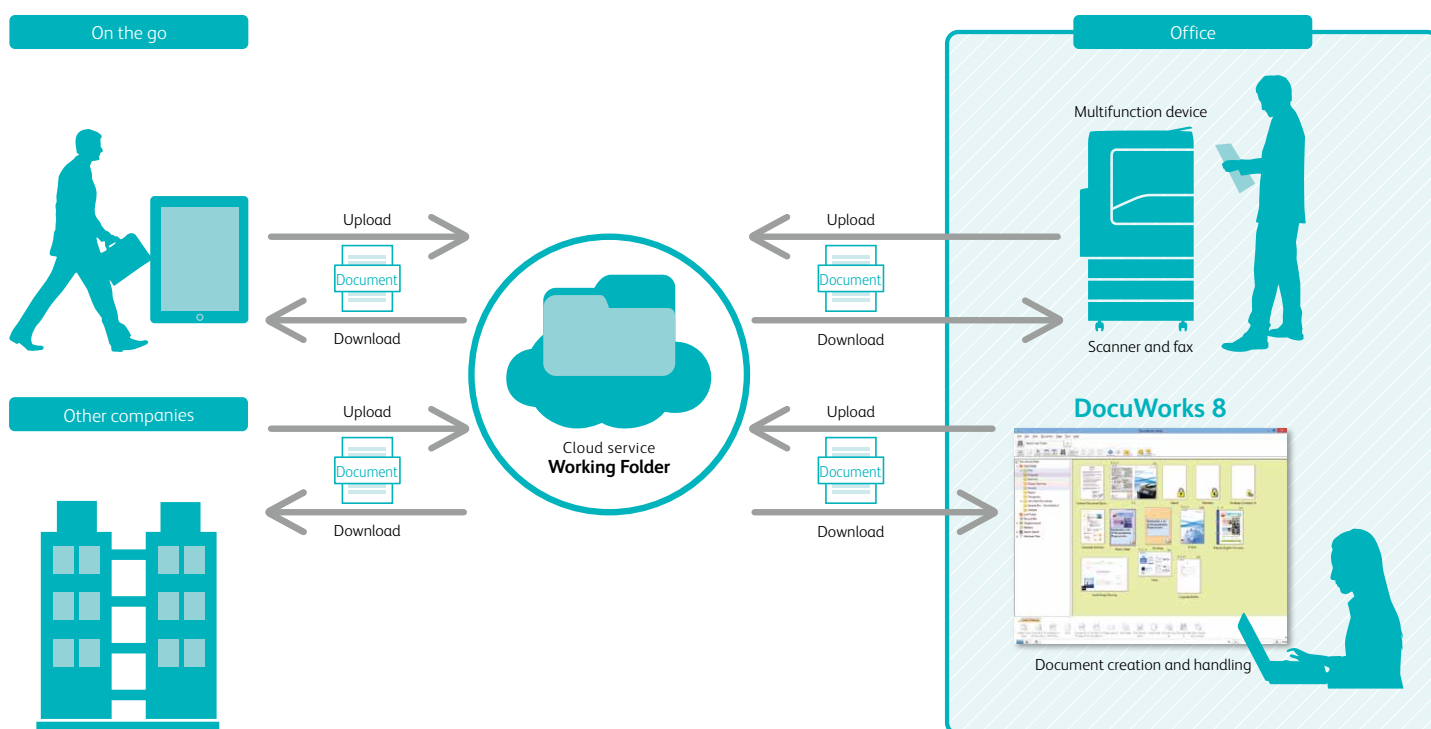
On the go

Office

Multifunction device

Upload

Document

Download

Upload

Document

Download

Scanner and fax

Other companies

Upload

Document

Download

Cloud service
Working Folder

Upload

Document

Download

DocuWorks 8

Document creation and handling